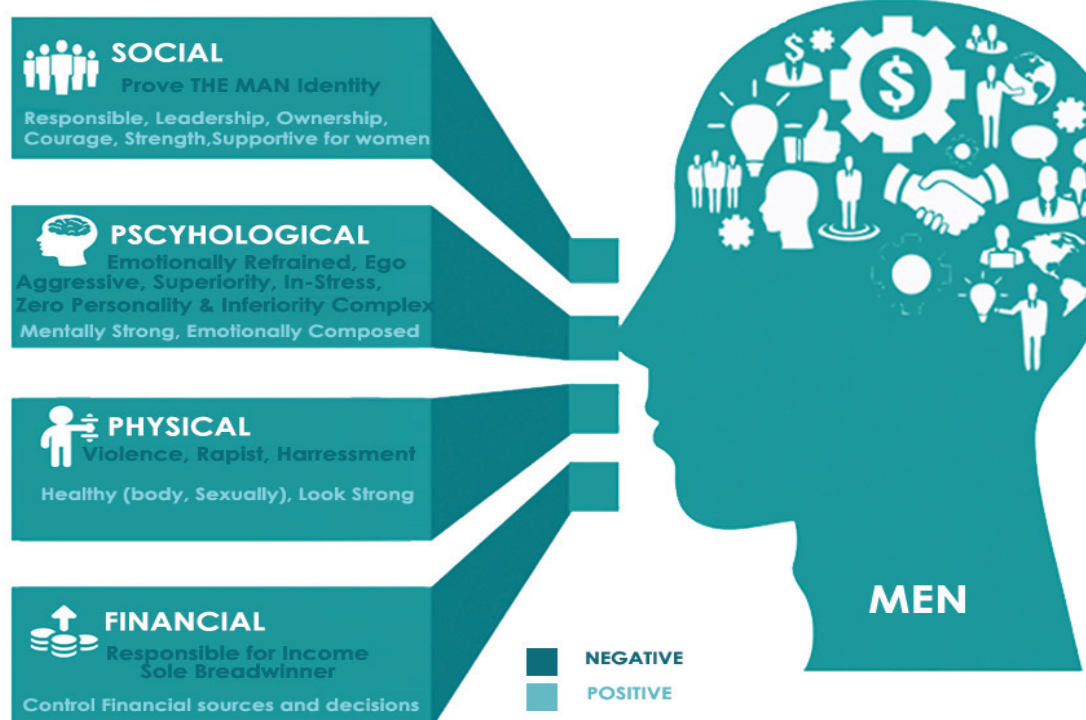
SOCIAL
Prove THE MAN Identity
Responsible, Leadership, Ownership, Courage, Strength,Supportive for women

PSCYHOLOGICAL
Emotionally Refrained, Ego
Aggressive, Superiority, In-Stress,
Zero Personality & Inferiority Complex
Mentally Strong, Emotionally Composed

PHYSICAL
Violence, Rapist, Harressment
Healthy (body, Sexually), Look Strong

FINANCIAL
Responsible for Income
Sole Breadwinner
Control Financial sources and decisions

$

MEN

NEGATIVE
POSITIVE